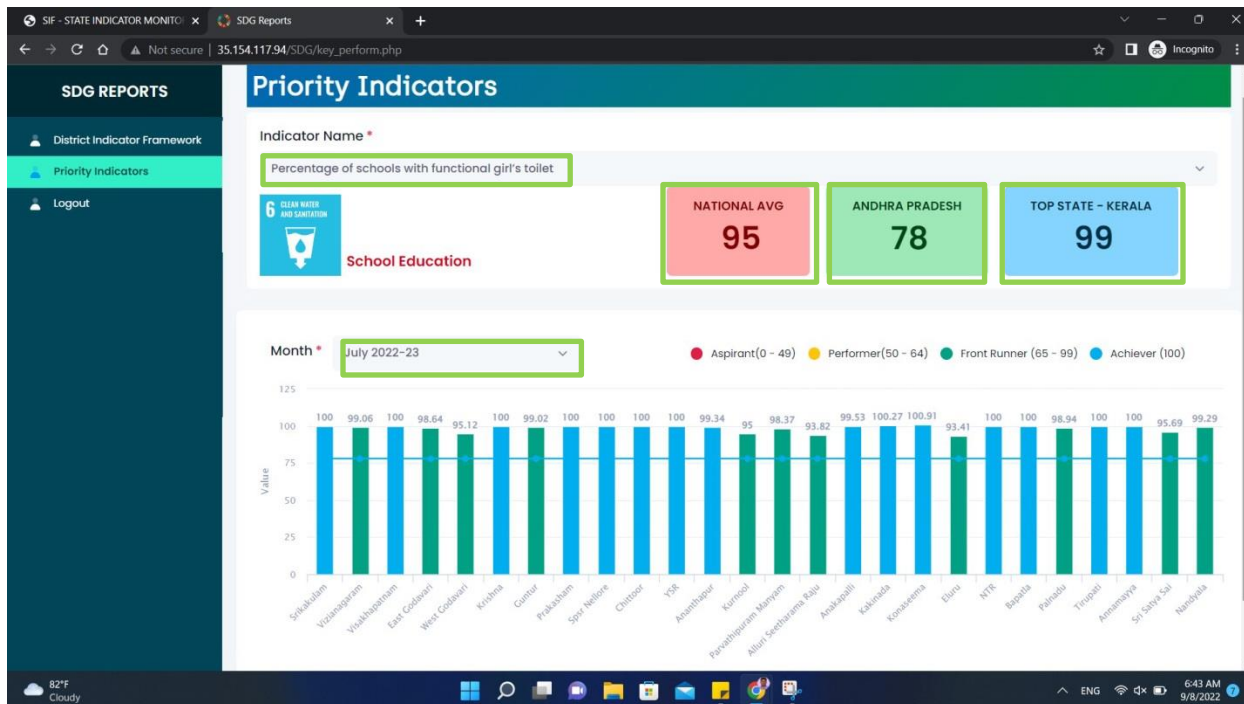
SIF - STATE INDICATOR MONITO ×
SDG Reports ×
+

Not secure | 35.154.117.94/SDG/key_perform.php

Incognito

SDG REPORTS

District Indicator Framework
Priority Indicators
Logout

Priority Indicators

Indicator Name *
Percentage of schools with functional girl's toilet

6 CLEAN WATER AND SANITATION

School Education

NATIONAL AVG
95

ANDHRA PRADESH
78

TOP STATE - KERALA
99

Month *
July 2022-23

Aspirant(0 - 49)
Performer(50 - 64)
Front Runner (65 - 99)
Achiever (100)

125
100
75
50
25
0
Value

100 99.06 100 98.64 95.12 100 99.02 100 100 100 100 99.34 95 98.37 93.82 99.53 100.27 100.91 93.41 100 100 98.94 100 100 95.69 99.29

Srikakulam
Vizianagaram
Visakhapatnam
East Godavari
West Godavari
Krishna
Guntur
Prakasham
Spsr Nellore
Chittoor
YSR
Ananthapur
Kurnool
Parvathipuram Manyam
Alluri Seetharama Raju
Anakapalli
Kakinada
Konaseema
Eluru
NTR
Bapatla
Palnadu
Tirupati
Annamayya
Sri Satya Sai
Nandyala

82°F
Cloudy

ENG
6:43 AM
9/8/2022
7